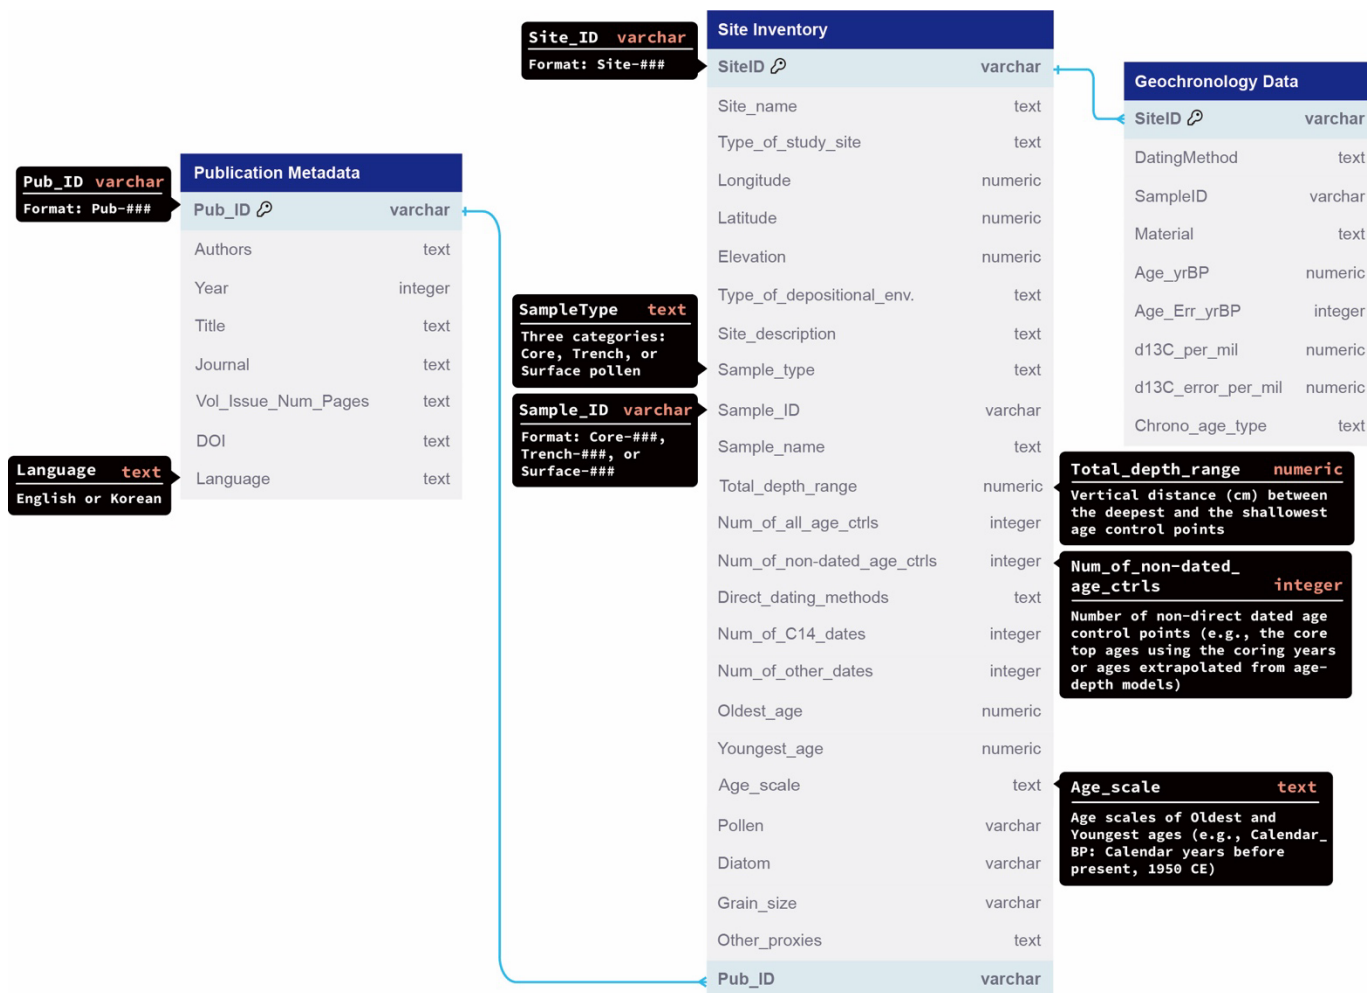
Site_ID varchar
Format: Site-###

Site Inventory

| SiteID | varchar |
|---|---|
| Site_name | text |
| Type_of_study_site | text |
| Longitude | numeric |
| Latitude | numeric |
| Elevation | numeric |
| Type_of_depositional_env. | text |
| Site_description | text |
| Sample_type | text |
| Sample_ID | varchar |
| Sample_name | text |
| Total_depth_range | numeric |
| Num_of_all_age_ctrls | integer |
| Num_of_non-dated_age_ctrls | integer |
| Direct_dating_methods | text |
| Num_of_C14_dates | integer |
| Num_of_other_dates | integer |
| Oldest_age | numeric |
| Youngest_age | numeric |
| Age_scale | text |
| Pollen | varchar |
| Diatom | varchar |
| Grain_size | varchar |
| Other_proxies | text |
| Pub_ID | varchar |

Geochronology Data

| SiteID | varchar |
|---|---|
| DatingMethod | text |
| SampleID | varchar |
| Material | text |
| Age_yrBP | numeric |
| Age_Err_yrBP | integer |
| d13C_per_mil | numeric |
| d13C_error_per_mil | numeric |
| Chrono_age_type | text |

Pub_ID varchar
Format: Pub-###

Publication Metadata

| Pub_ID | varchar |
|---|---|
| Authors | text |
| Year | integer |
| Title | text |
| Journal | text |
| Vol_Issue_Num_Pages | text |
| DOI | text |
| Language | text |

Language text
English or Korean

SampleType text
Three categories: Core, Trench, or Surface pollen

Sample_ID varchar
Format: Core-###, Trench-###, or Surface-###

Total_depth_range numeric
Vertical distance (cm) between the deepest and the shallowest age control points

Num_of_non-dated_age_ctrls integer
Number of non-direct dated age control points (e.g., the core top ages using the coring years or ages extrapolated from age-depth models)

Age_scale text
Age scales of Oldest and Youngest ages (e.g., Calendar_BP: Calendar years before present, 1950 CE)